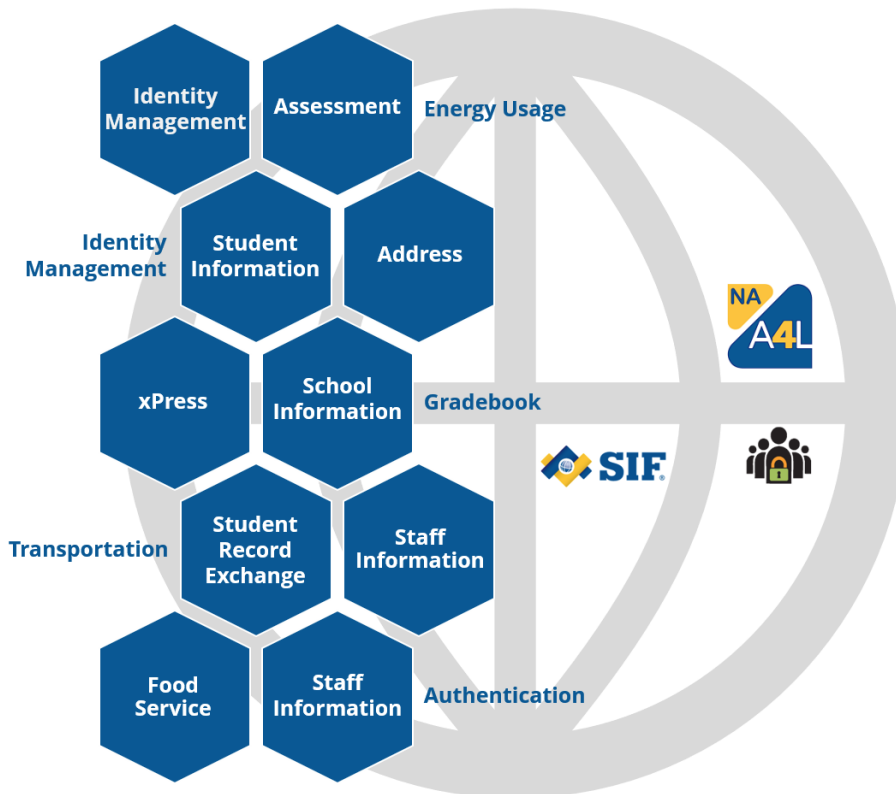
Identity Management

Assessment

Energy Usage

Identity Management

Student Information

Address

NA

A4L

xPress

School Information

Gradebook

SIF

Transportation

Student Record Exchange

Staff Information

Food Service

Staff Information

Authentication